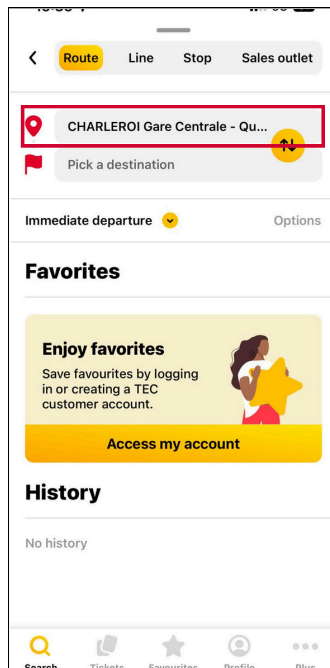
Route Line Stop Sales outlet

CHARLEROI Gare Centrale - Qu...

Pick a destination

Immediate departure

Options

Favorites

Enjoy favorites

Save favourites by logging in or creating a TEC customer account.

Access my account

History

No history

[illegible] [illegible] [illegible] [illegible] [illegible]